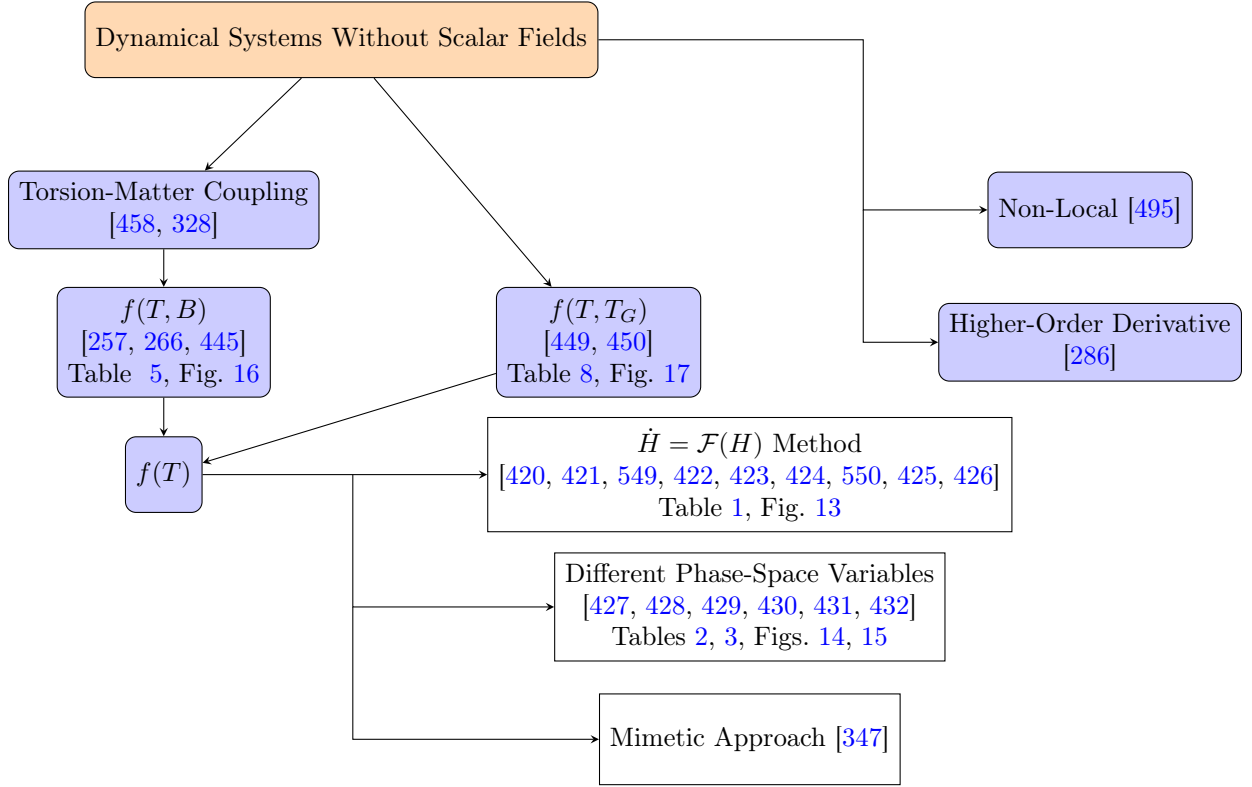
Dynamical Systems Without Scalar Fields

Torsion-Matter Coupling [458, 328]

Non-Local [495]

Higher-Order Derivative [286]

$f(T,B)$
[257, 266, 445]
Table 5, Fig. 16

$f(T,T_G)$
[449, 450]
Table 8, Fig. 17

$f(T)$

$\dot{H}=\mathcal{F}(H)$ Method
[420, 421, 549, 422, 423, 424, 550, 425, 426]
Table 1, Fig. 13

Different Phase-Space Variables
[427, 428, 429, 430, 431, 432]
Tables 2, 3, Figs. 14, 15

Mimetic Approach [347]